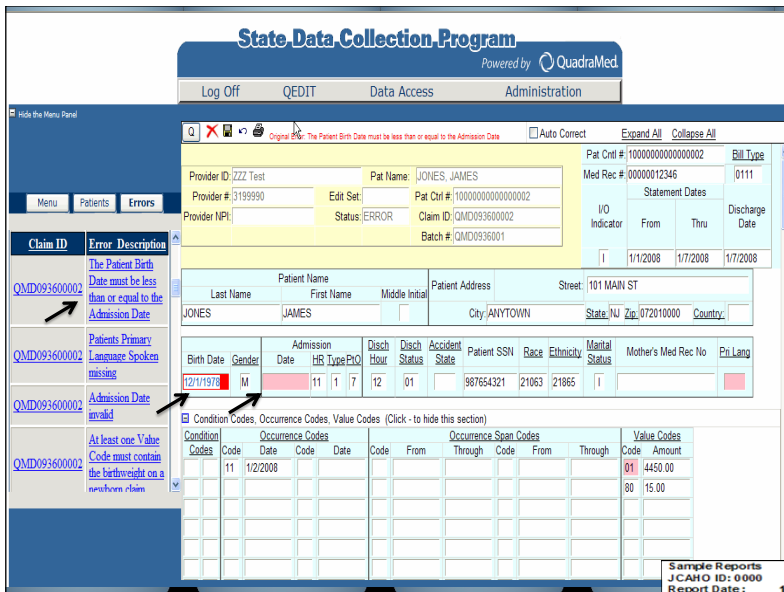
State Data Collection Program

Powered by QuadraMed

Log Off | QEDIT | Data Access | Administration

Hide the Menu Panel

Menu | Patients | Errors

| Claim ID | Error Description |
|---|---|
| QMD093600002 | The Patient Birth Date must be less than or equal to the Admission Date |
| QMD093600002 | Patients Primary Language Spoken missing |
| QMD093600002 | Admission Date invalid |
| QMD093600002 | At least one Value Code must contain the birthweight on a newborn claim |

Q

Original Error: The Patient Birth Date must be less than or equal to the Admission Date

Auto Correct

Expand All | Collapse All

Pat Cntl #: 10000000000000002

Bill Type 0111

Med Rec #: 00000012346

Provider ID: ZZZ Test

Pat Name: JONES, JAMES

Provider #: 3199990

Edit Set:

Pat Ctrl #: 10000000000000002

Provider NPI:

Status: ERROR

Claim ID: QMD093600002

Batch #: QMD0936001

| I/O Indicator | Statement Dates From | Thru | Discharge Date |
|---|---|---|---|
| I | 1/1/2008 | 1/7/2008 | 1/7/2008 |

Patient Name

| Last Name | First Name | Middle Initial |
|---|---|---|
| JONES | JAMES | |

Patient Address

Street: 101 MAIN ST

City: ANYTOWN State NJ Zip: 072010000 Country:

| Birth Date | Gender | Admission Date | HR | Type | PtO | Disch Hour | Disch Status | Accident State | Patient SSN | Race | Ethnicity | Marital Status | Mother's Med Rec No | Pri Lang |
|---|---|---|---|---|---|---|---|---|---|---|---|---|---|---|
| 12/1/1978 | M | | 11 | 1 | 7 | 12 | 01 | | 987654321 | 21063 | 21865 | I | | |

Condition Codes, Occurrence Codes, Value Codes (Click - to hide this section)

| Condition Codes | Occurrence Codes Code | Date | Code | Date | Occurrence Span Codes Code | From | Through | Code | From | Through | Value Codes Code | Amount |
|---|---|---|---|---|---|---|---|---|---|---|---|---|
| | 11 | 1/2/2008 | | | | | | | | | 01 | 4450.00 |
| | | | | | | | | | | | 80 | 15.00 |

Sample Reports
JCAHO ID: 0000
Report Date: